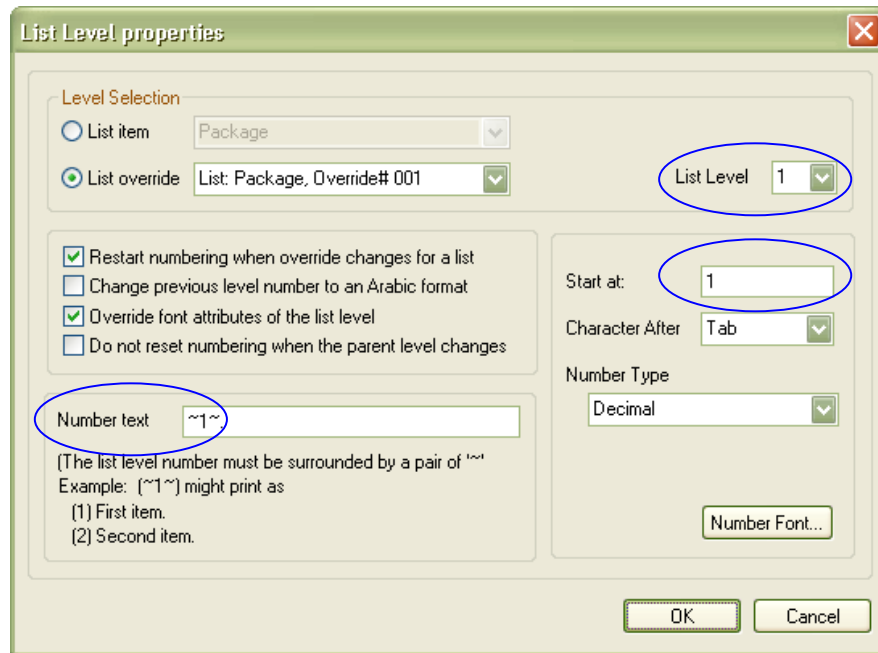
List Level properties

Level Selection

List item Package

List override List: Package, Override# 001

List Level 1

Restart numbering when override changes for a list

Change previous level number to an Arabic format

Override font attributes of the list level

Do not reset numbering when the parent level changes

Start at: 1

Character After Tab

Number Type

Decimal

Number text ~1~.

(The list level number must be surrounded by a pair of '~'

Example: (~1~) might print as

(1) First item.

(2) Second item.

Number Font...

OK

Cancel